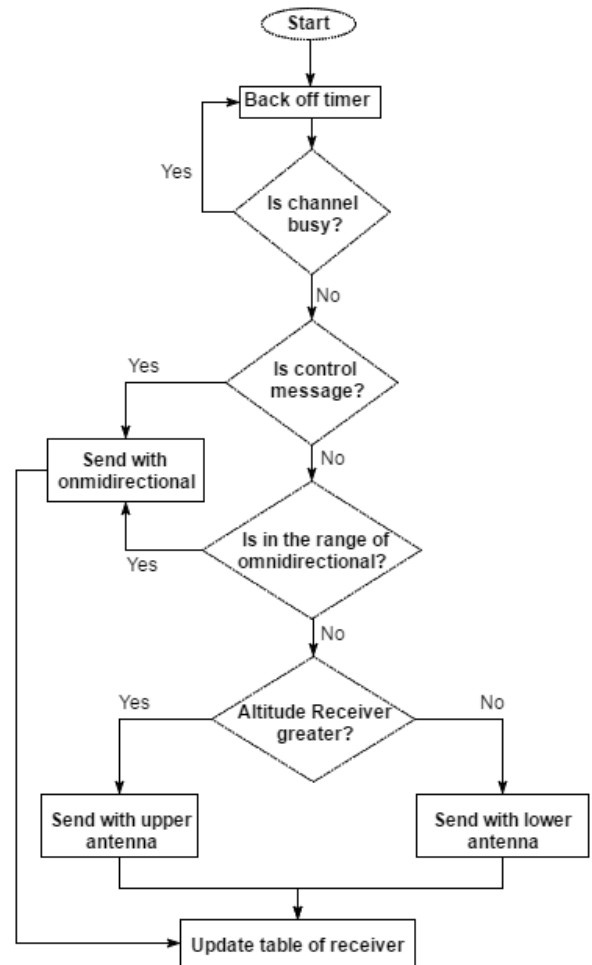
Start

Back off timer

Yes

Is channel busy?

No

Yes

Is control message?

Send with onmidirectional

No

Is in the range of omnidirectional?

Yes

No

Yes

Altitude Receiver greater?

No

Send with upper antenna

Send with lower antenna

Update table of receiver